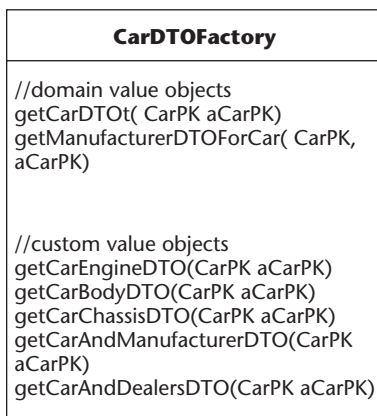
CarDTOFactory

//domain value objects
getCarDTOt( CarPK aCarPK)
getManufacturerDTOForCar( CarPK, aCarPK)

//custom value objects
getCarEngineDTO(CarPK aCarPK)
getCarBodyDTO(CarPK aCarPK)
getCarChassisDTO(CarPK aCarPK)
getCarAndManufacturerDTO(CarPK aCarPK)
getCarAndDealersDTO(CarPK aCarPK)